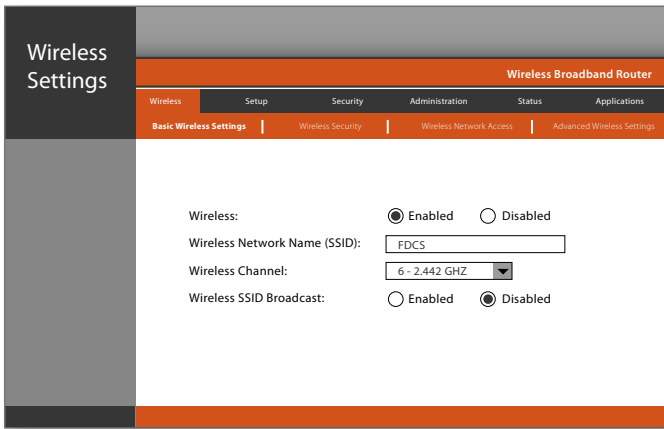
Wireless Settings

Wireless Broadband Router

Wireless | Setup | Security | Administration | Status | Applications

Basic Wireless Settings | Wireless Security | Wireless Network Access | Advanced Wireless Settings

Wireless: Enabled Disabled

Wireless Network Name (SSID): FDCS

Wireless Channel: 6 - 2.442 GHZ

Wireless SSID Broadcast: Enabled Disabled